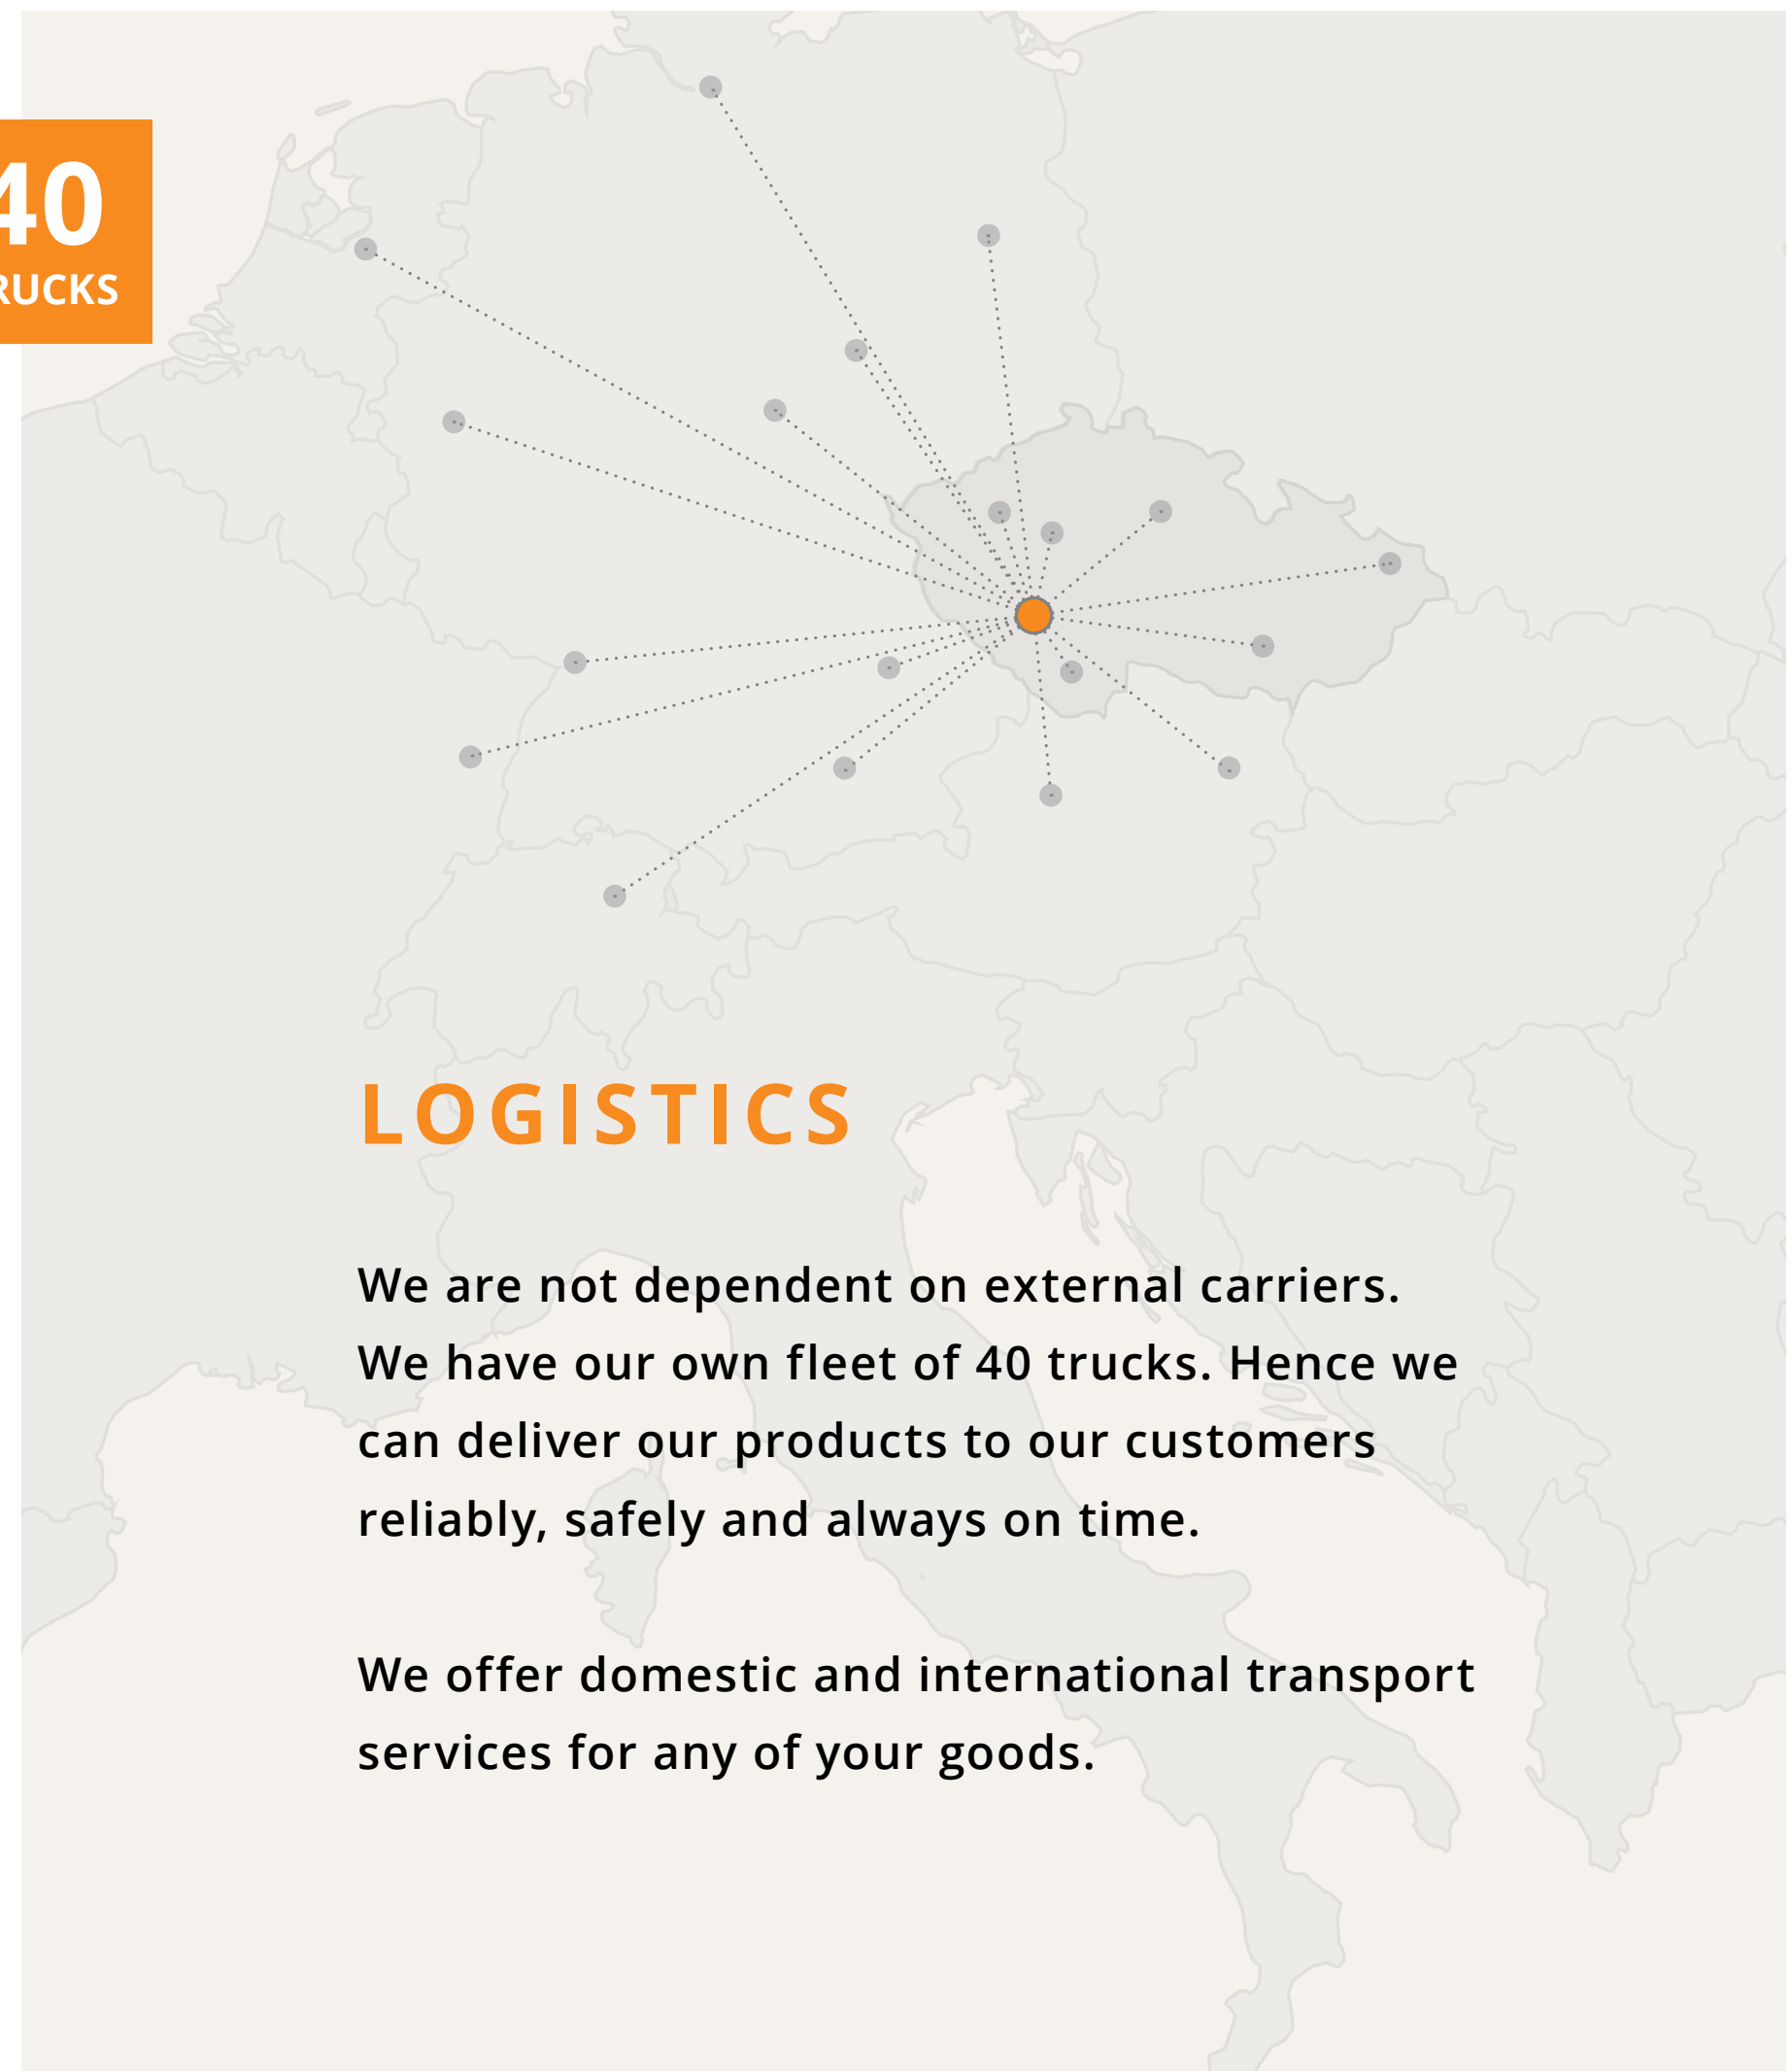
40
RUCKS

LOGISTICS

We are not dependent on external carriers. We have our own fleet of 40 trucks. Hence we can deliver our products to our customers reliably, safely and always on time.

We offer domestic and international transport services for any of your goods.